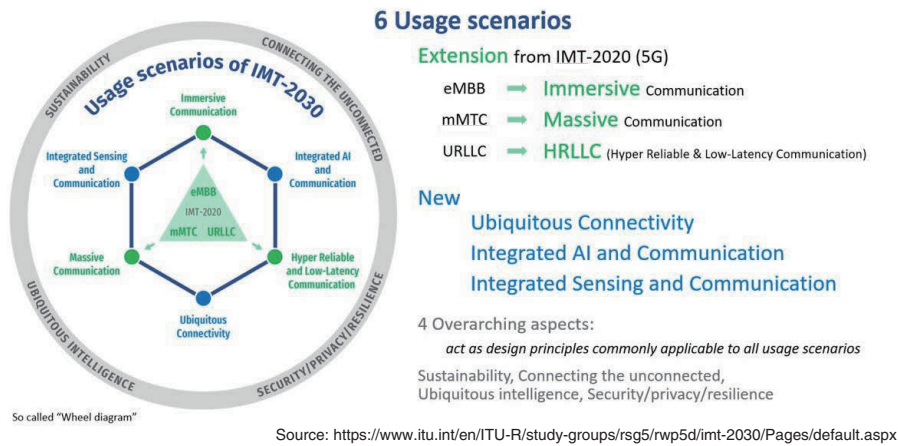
Usage scenarios of IMT-2030

SUSTAINABILITY

CONNECTING THE UNCONNECTED

UBIQUITOUS INTELLIGENCE

SECURITY/PRIVACY/RESILIENCE

Immersive Communication

Integrated Sensing and Communication

Integrated AI and Communication

eMBB

IMT-2020

mMTC URLLC

Massive Communication

Hyper Reliable and Low-Latency Communication

Ubiquitous Connectivity

So called "Wheel diagram"

6 Usage scenarios

Extension from IMT-2020 (5G)

eMBB ➡ Immersive Communication

mMTC ➡ Massive Communication

URLLC ➡ HRLLC (Hyper Reliable & Low-Latency Communication)

New

Ubiquitous Connectivity

Integrated AI and Communication

Integrated Sensing and Communication

4 Overarching aspects:

act as design principles commonly applicable to all usage scenarios

Sustainability, Connecting the unconnected, Ubiquitous intelligence, Security/privacy/resilience

Source: https://www.itu.int/en/ITU-R/study-groups/rsg5/rwp5d/imt-2030/Pages/default.aspx